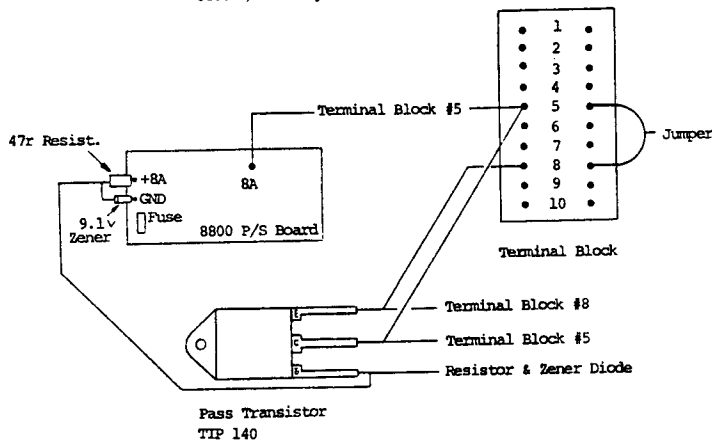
Terminal Block #5

47r Resist.

+8A

GND

9.1v Zener

Fuse

8A

8800 P/S Board

1
2
3
4
5
6
7
8
9
10

Jumper

Terminal Block

E
C
B

Terminal Block #8

Terminal Block #5

Resistor & Zener Diode

Pass Transistor
TIP 140